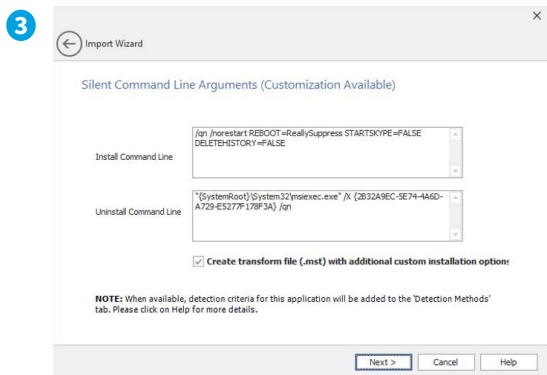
3

×

Import Wizard

Silent Command Line Arguments (Customization Available)

Install Command Line

/qn /norestart REBOOT=ReallySuppress STARTSKYPE=FALSE DELETEHISTORY=FALSE

Uninstall Command Line

"{SystemRoot}\System32\msiexec.exe" /X {2B32A9EC-5E74-4A6D-A729-E5277F178F3A} /qn

Create transform file (.mst) with additional custom installation options

NOTE: When available, detection criteria for this application will be added to the 'Detection Methods' tab. Please click on Help for more details.

Next >

Cancel

Help